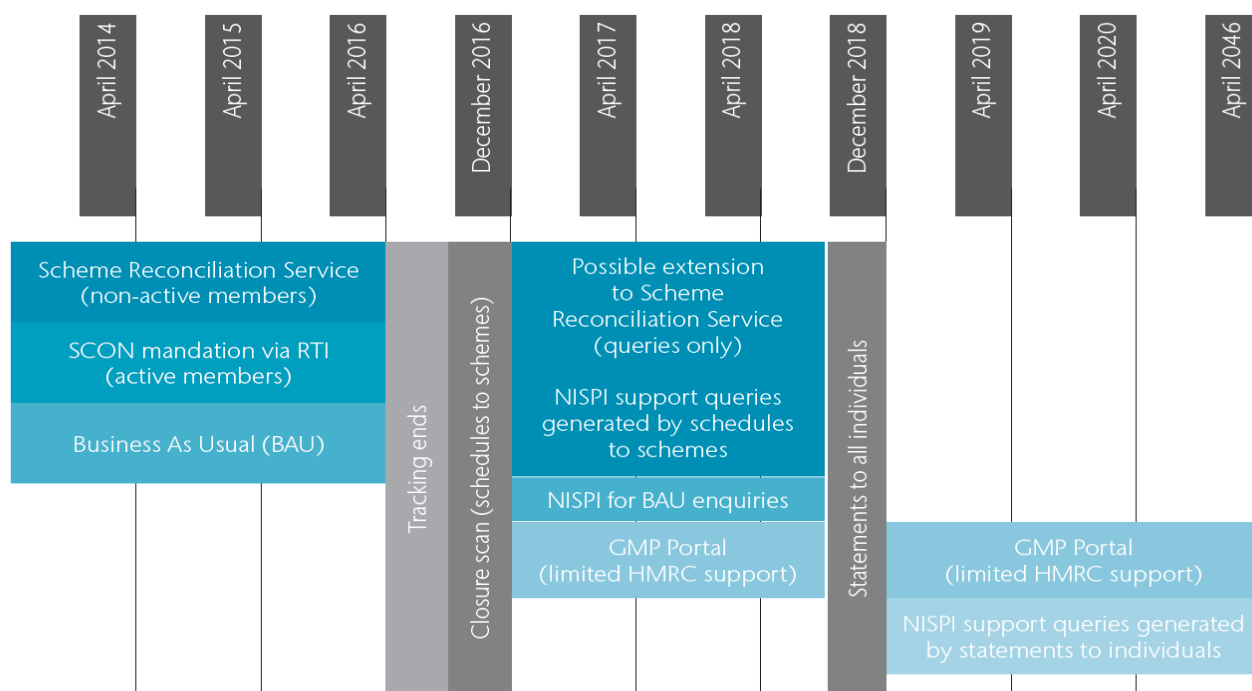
April 2014
April 2015
April 2016
December 2016
April 2017
April 2018
December 2018
April 2019
April 2020
April 2046

Scheme Reconciliation Service (non-active members)

SCON mandation via RTI (active members)

Business As Usual (BAU)

Tracking ends

Closure scan (schedules to schemes)

Possible extension to Scheme Reconciliation Service (queries only)

NISPI support queries generated by schedules to schemes

NISPI for BAU enquiries

GMP Portal (limited HMRC support)

Statements to all individuals

GMP Portal (limited HMRC support)

NISPI support queries generated by statements to individuals